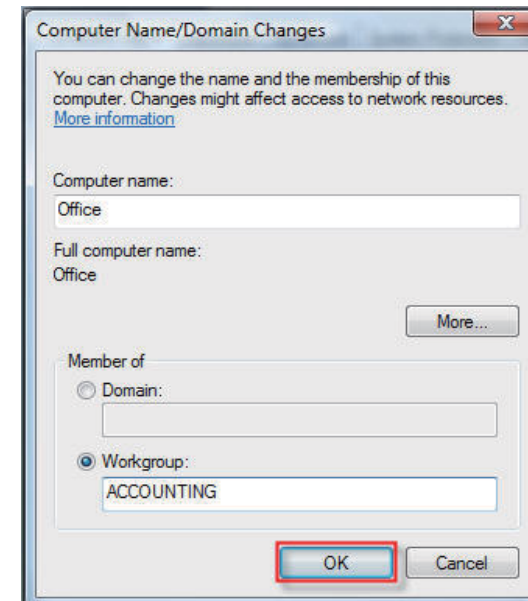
Computer Name/Domain Changes

You can change the name and the membership of this computer. Changes might affect access to network resources. More information

Computer name:
Office

Full computer name:
Office

More...

Member of
Domain:

Workgroup:
ACCOUNTING

OK
Cancel